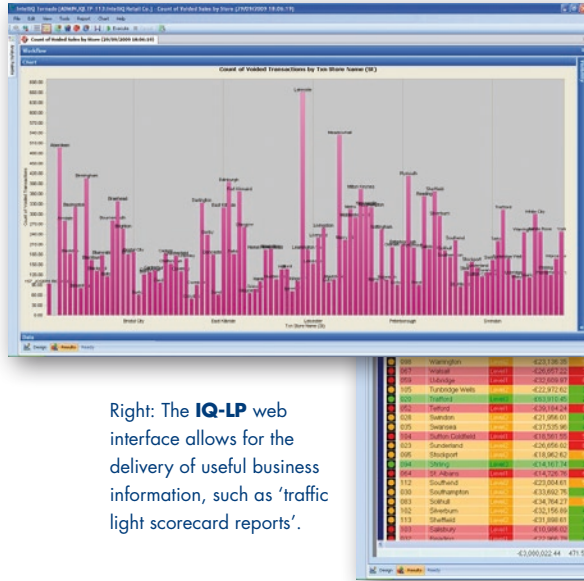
InteliSQ Tornado (ADMIN,IQLTP-113 InteliSQ Retail Co.) - Count of Voided Sales by Store (29/09/2009 18:06:19)

File Edit View Tools Report Chart Help

Execute

Count of Voided Sales by Store (29/09/2009 18:06:19)

Workflow

Chart

Count of Voided Transactions by Txn Store Name (St)

Count of Voided Transactions

Txn Store Name (St)

Bristol City

East Islander

Leicester

Peterborough

Swindon

Data

Design Results Ready

| | 008 | Warrington | Level1 | -£23,136.35 |
|---|---|---|---|---|
| | 067 | Walsall | Level1 | -£26,657.22 |
| | 059 | Uxbridge | Level1 | -£32,659.67 |
| | 105 | Tunbridge Wells | Level1 | -£22,972.62 |
| | 020 | Trafford | Level1 | -£9,910.45 |
| | 052 | Telford | Level1 | -£39,164.24 |
| | 028 | Swindon | Level1 | -£21,958.01 |
| | 035 | Swansea | Level1 | -£37,535.96 |
| | 024 | Sutton Coldfield | Level1 | -£18,561.55 |
| | 026 | Sunderland | Level1 | -£26,656.62 |
| | 005 | Stockport | Level1 | -£18,962.62 |
| | 094 | Stirling | Level1 | -£14,167.74 |
| | 004 | St. Albans | Level1 | -£14,726.76 |
| | 112 | Southend | Level1 | -£29,004.61 |
| | 030 | Southampton | Level1 | -£33,692.75 |
| | 093 | Solihull | Level1 | -£34,764.27 |
| | 102 | Silverburn | Level1 | -£32,156.89 |
| | 113 | Sheffield | Level1 | -£31,898.61 |
| | 083 | Salisbury | Level1 | -£10,986.62 |
| | | | | -£3,000,022.44 |

Design Results Ready

Right: The **IQ-LP** web interface allows for the delivery of useful business information, such as ‘traffic light scorecard reports’.